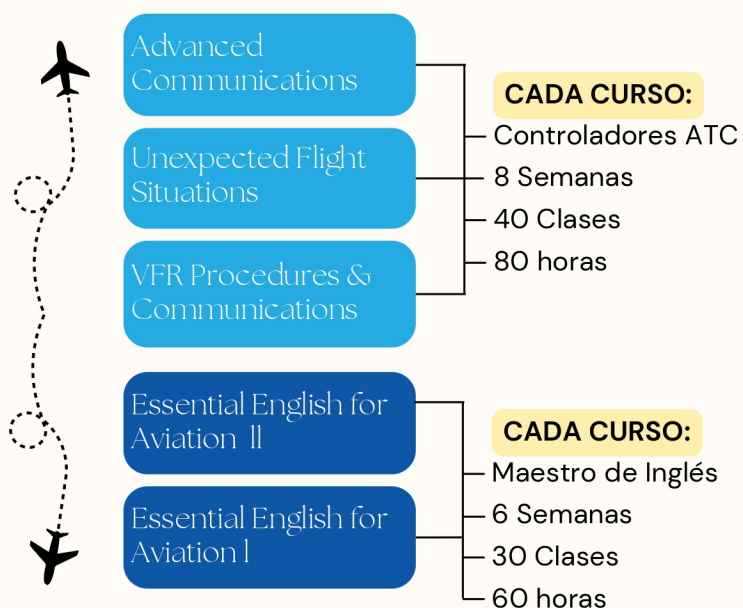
Advanced Communications

Unexpected Flight Situations

VFR Procedures & Communications

CADA CURSO:
Controladores ATC
8 Semanas
40 Clases
80 horas

Essential English for Aviation ll

Essential English for Aviation l

CADA CURSO:
Maestro de Inglés
6 Semanas
30 Clases
60 horas